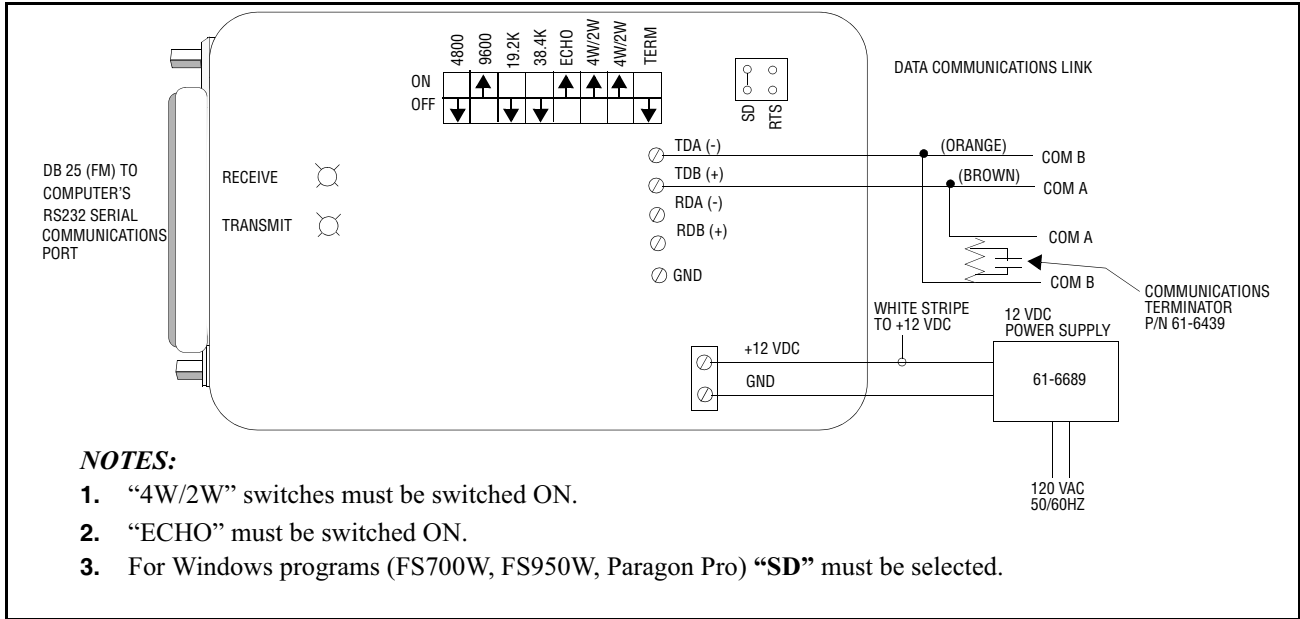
4800 9600 19.2K 38.4K ECHO 4W/2W 4W/2W TERM

ON
OFF

SD RTS

DATA COMMUNICATIONS LINK

DB 25 (FM) TO COMPUTER'S RS232 SERIAL COMMUNICATIONS PORT

RECEIVE

TRANSMIT

TDA (-)
TDB (+)
RDA (-)
RDB (+)
GND

(ORANGE)
COM B
(BROWN)
COM A
COM A
COM B

COMMUNICATIONS TERMINATOR P/N 61-6439

WHITE STRIPE TO +12 VDC

12 VDC POWER SUPPLY

+12 VDC
GND

61-6689

120 VAC 50/60HZ

NOTES:

1. "4W/2W" switches must be switched ON.

2. "ECHO" must be switched ON.

3. For Windows programs (FS700W, FS950W, Paragon Pro) "SD" must be selected.